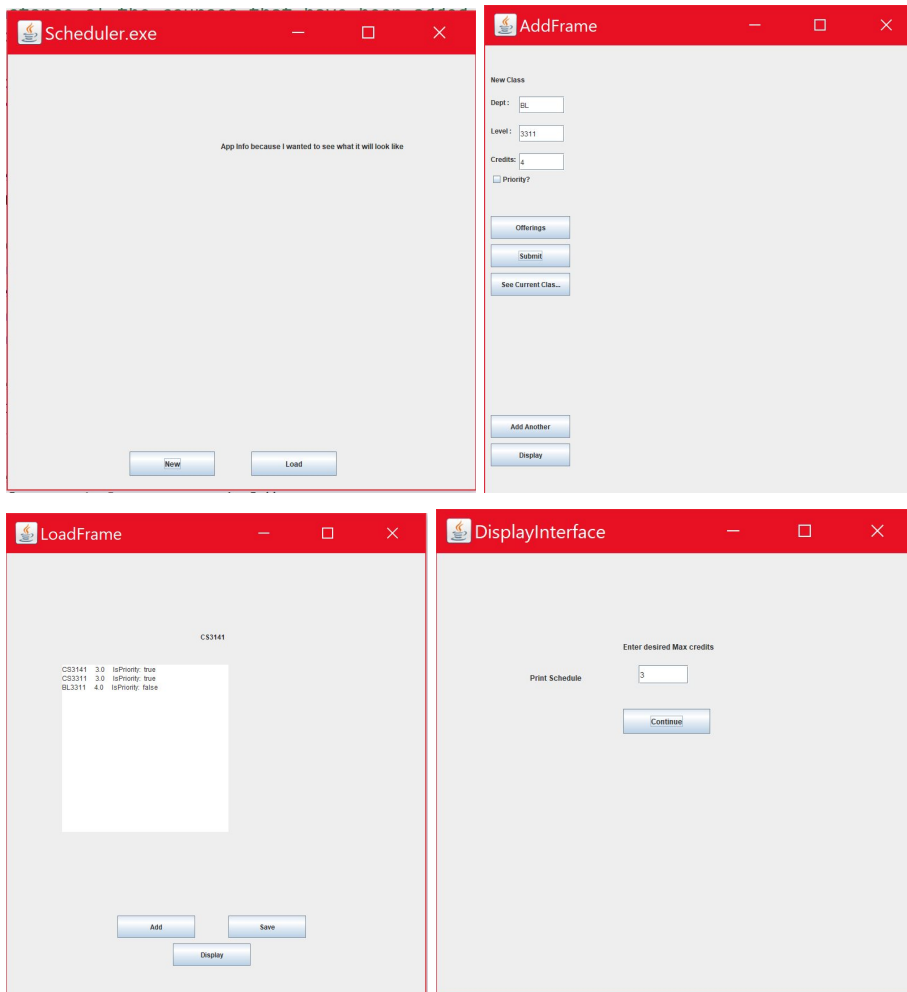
Scheduler.exe

App Info because I wanted to see what it will look like

New
Load

AddFrame

New Class
Dept : BL
Level : 3311
Credits: 4
Priority?

Offerings
Submit
See Current Clas...

Add Another
Display

LoadFrame

CS3141

CS3141 3.0 IsPriority: true
CS3311 3.0 IsPriority: true
BL3311 4.0 IsPriority: false

Add
Save
Display

DisplayInterface

Enter desired Max credits
Print Schedule
3
Continue